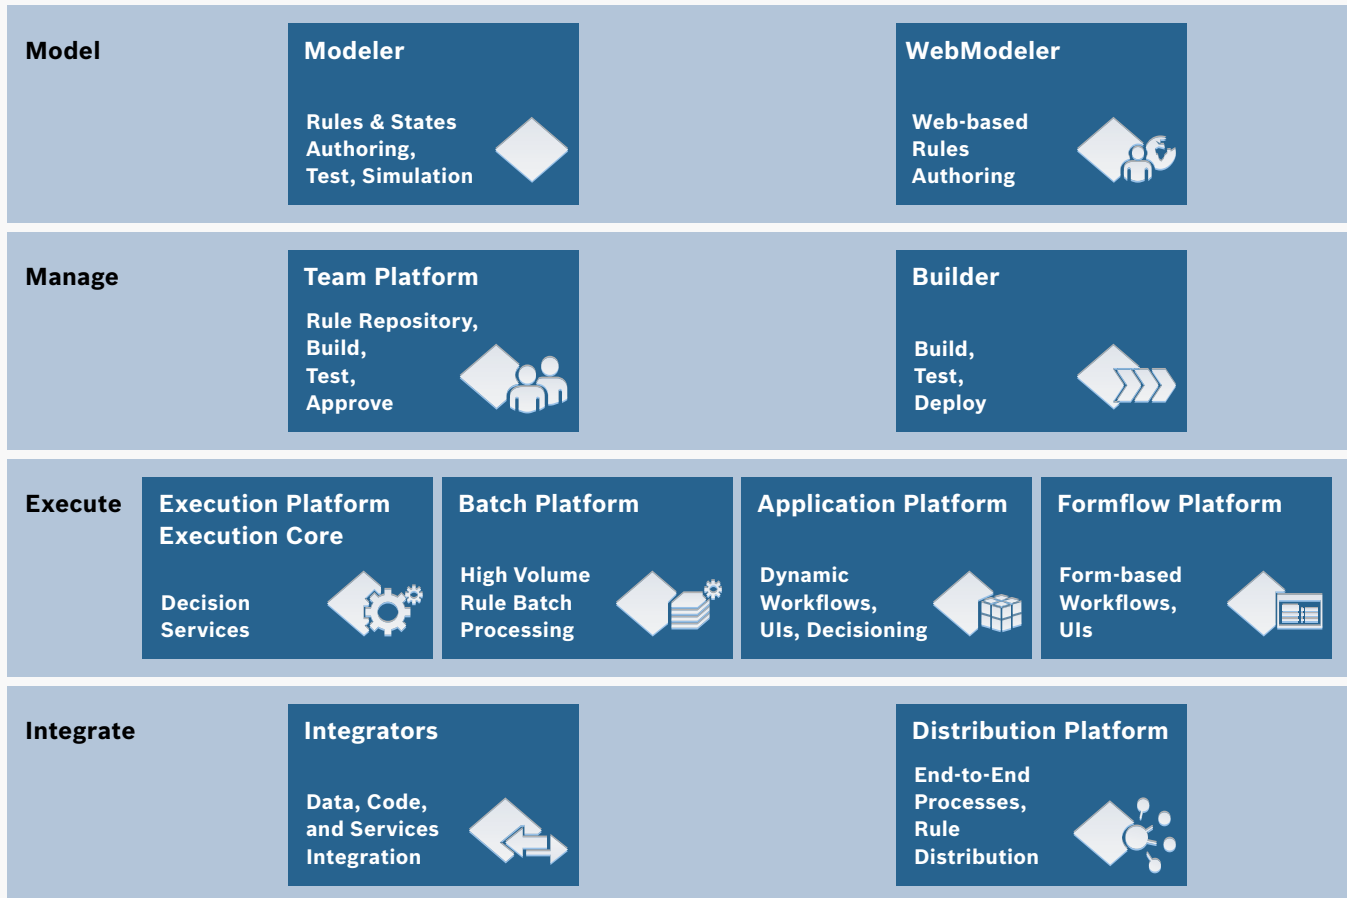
Model

Modeler

Rules & States Authoring, Test, Simulation

WebModeler

Web-based Rules Authoring

Manage

Team Platform

Rule Repository, Build, Test, Approve

Builder

Build, Test, Deploy

Execute

Execution Platform Execution Core

Decision Services

Batch Platform

High Volume Rule Batch Processing

Application Platform

Dynamic Workflows, UIs, Decisioning

Formflow Platform

Form-based Workflows, UIs

Integrate

Integrators

Data, Code, and Services Integration

Distribution Platform

End-to-End Processes, Rule Distribution